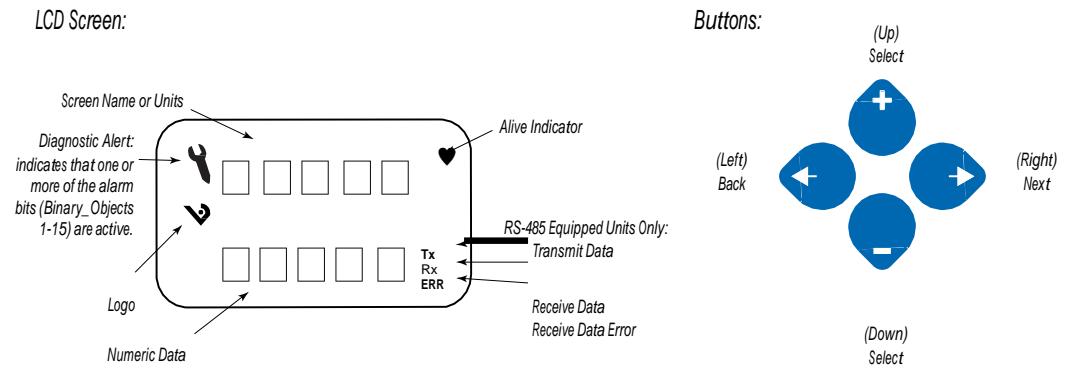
LCD Screen:

Screen Name or Units

Diagnostic Alert: indicates that one or more of the alarm bits (Binary_Objects 1-15) are active.

Alive Indicator

RS-485 Equipped Units Only:

Transmit Data

Tx
Rx
ERR

Logo

Receive Data

Receive Data Error

Numeric Data

Buttons:

(Up)
Select

(Left)
Back

(Right)
Next

(Down)
Select